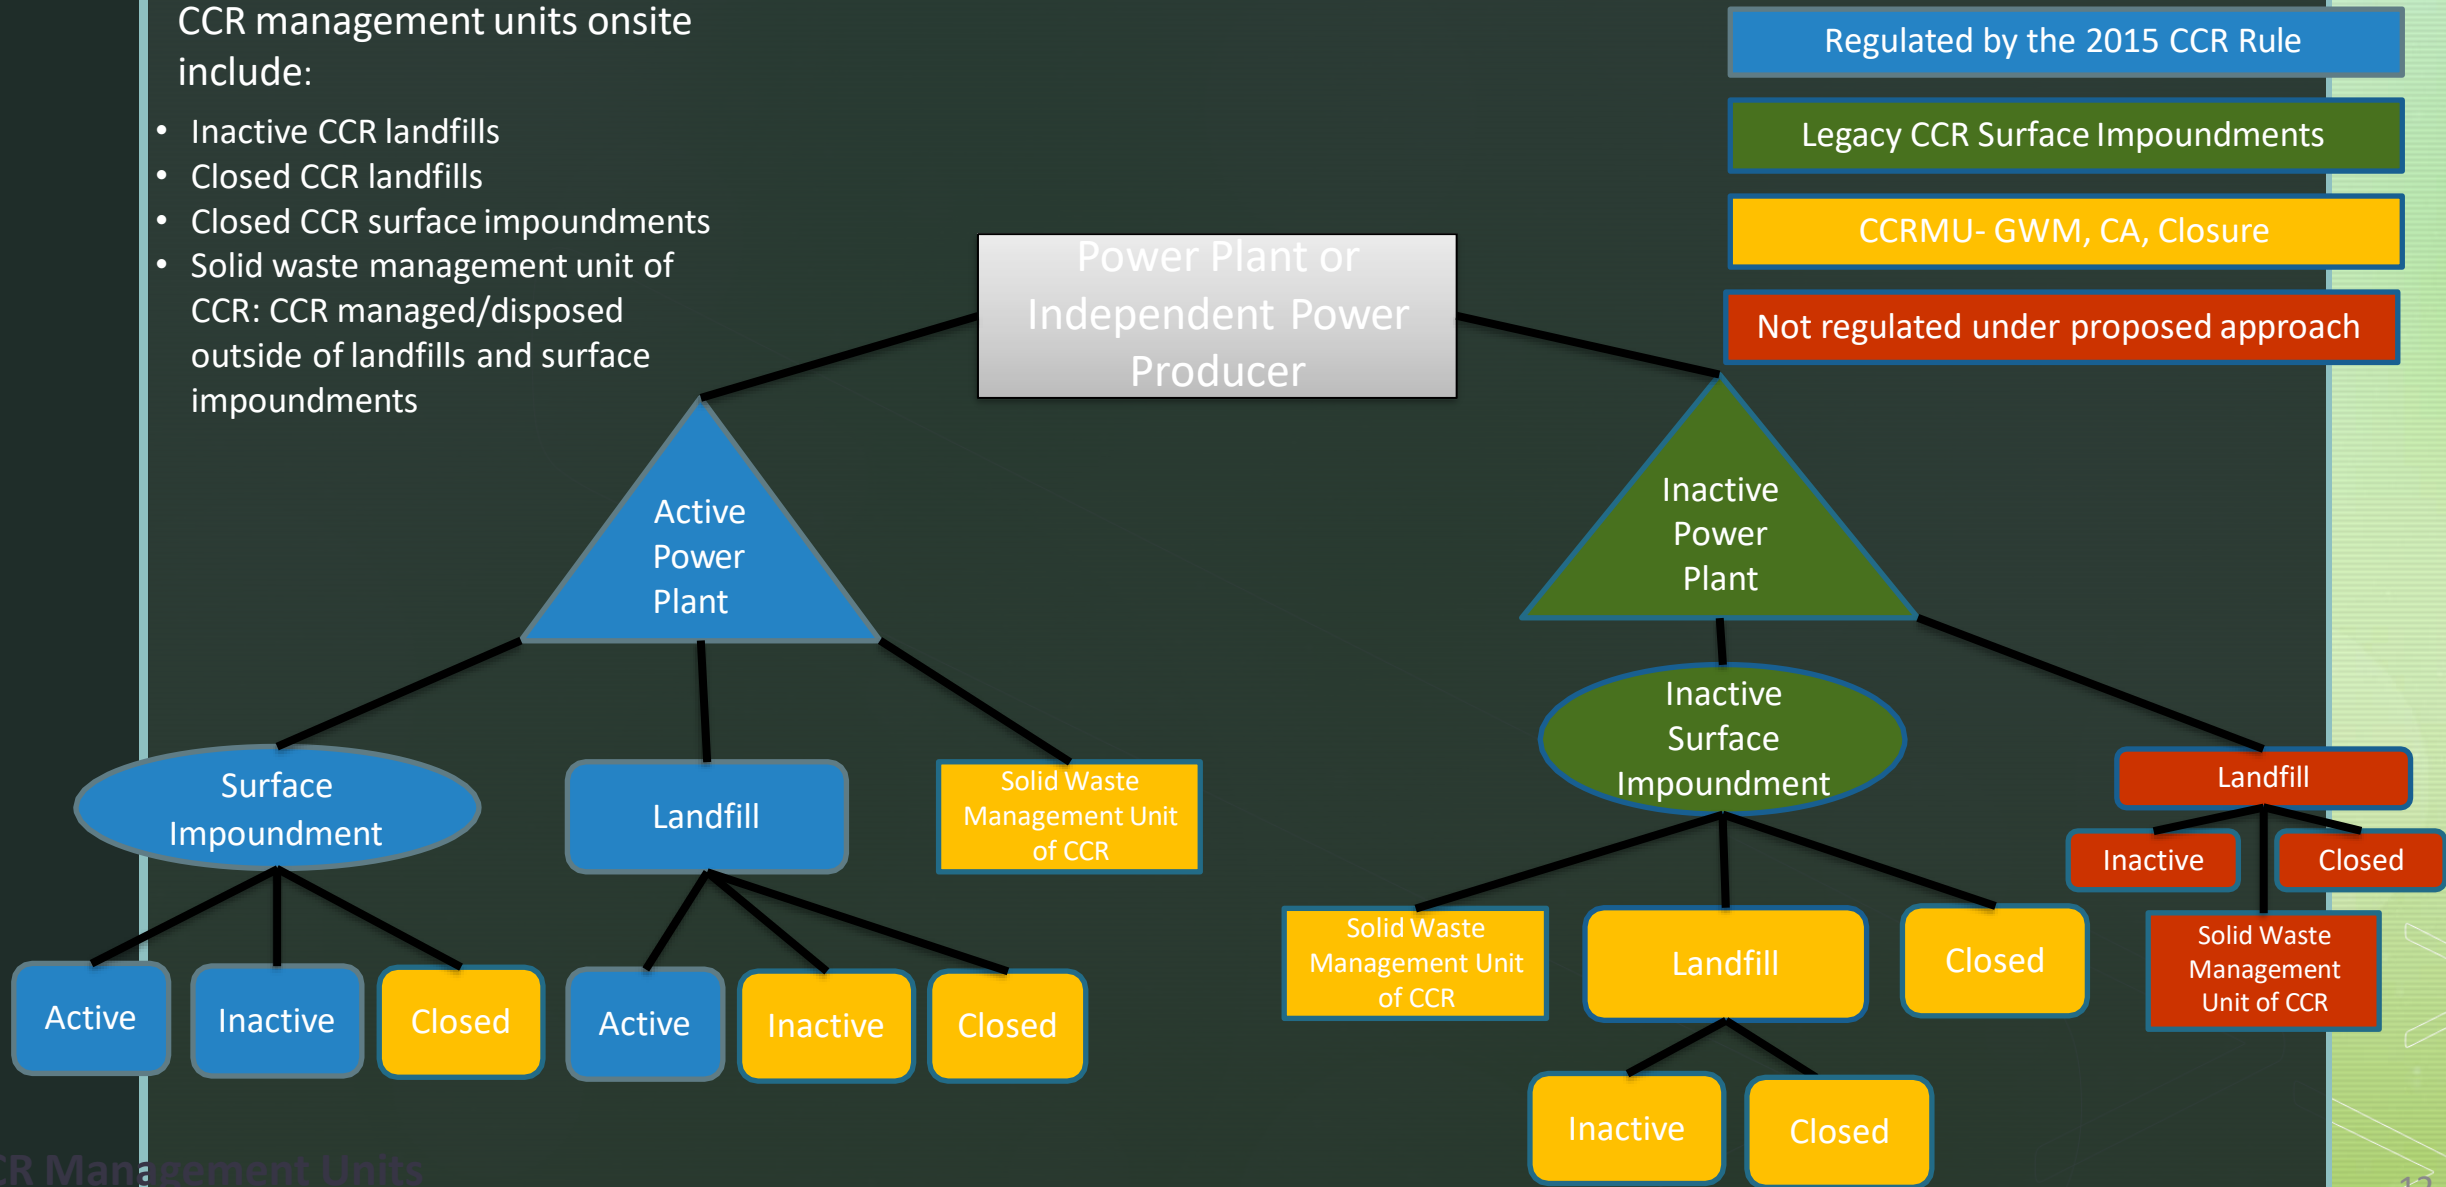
CCR management units onsite include:

- Inactive CCR landfills
- Closed CCR landfills
- Closed CCR surface impoundments
- Solid waste management unit of CCR: CCR managed/disposed outside of landfills and surface impoundments

Regulated by the 2015 CCR Rule

Legacy CCR Surface Impoundments

CCRMU- GWM, CA, Closure

Not regulated under proposed approach

Power Plant or Independent Power Producer

Active Power Plant

Surface Impoundment

Active

Inactive

Closed

Landfill

Active

Inactive

Closed

Solid Waste Management Unit of CCR

Inactive Power Plant

Inactive Surface Impoundment

Solid Waste Management Unit of CCR

Landfill

Inactive

Closed

Closed

Landfill

Inactive

Closed

Solid Waste Management Unit of CCR

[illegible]R Management Units